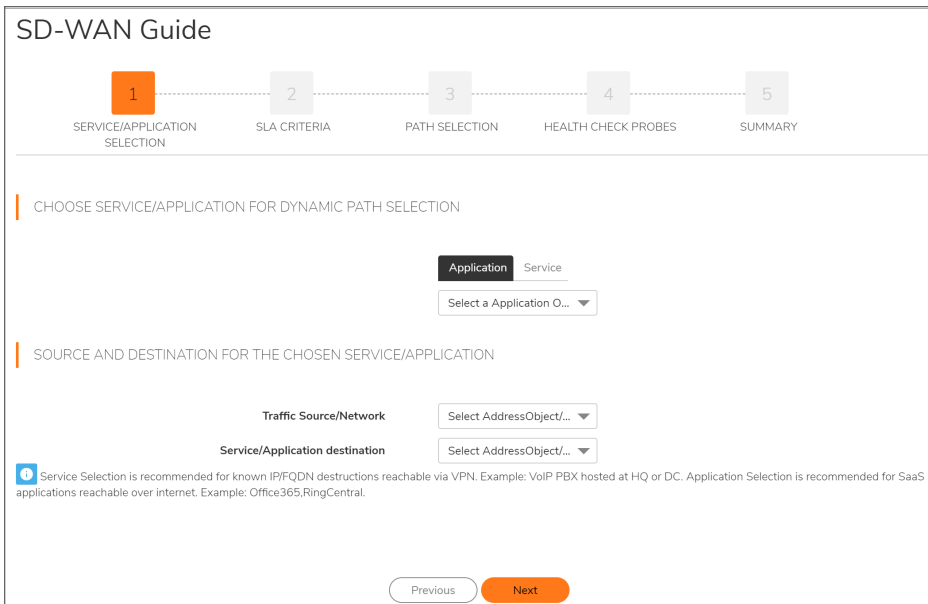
SD-WAN Guide

1
SERVICE/APPLICATION SELECTION

2
SLA CRITERIA

3
PATH SELECTION

4
HEALTH CHECK PROBES

5
SUMMARY

CHOOSE SERVICE/APPLICATION FOR DYNAMIC PATH SELECTION

Application Service

Select a Application O...

SOURCE AND DESTINATION FOR THE CHOSEN SERVICE/APPLICATION

Traffic Source/Network Select AddressObject/...

Service/Application destination Select AddressObject/...

Service Selection is recommended for known IP/FQDN destructions reachable via VPN. Example: VoIP PBX hosted at HQ or DC. Application Selection is recommended for SaaS applications reachable over internet. Example: Office365,RingCentral.

Previous Next